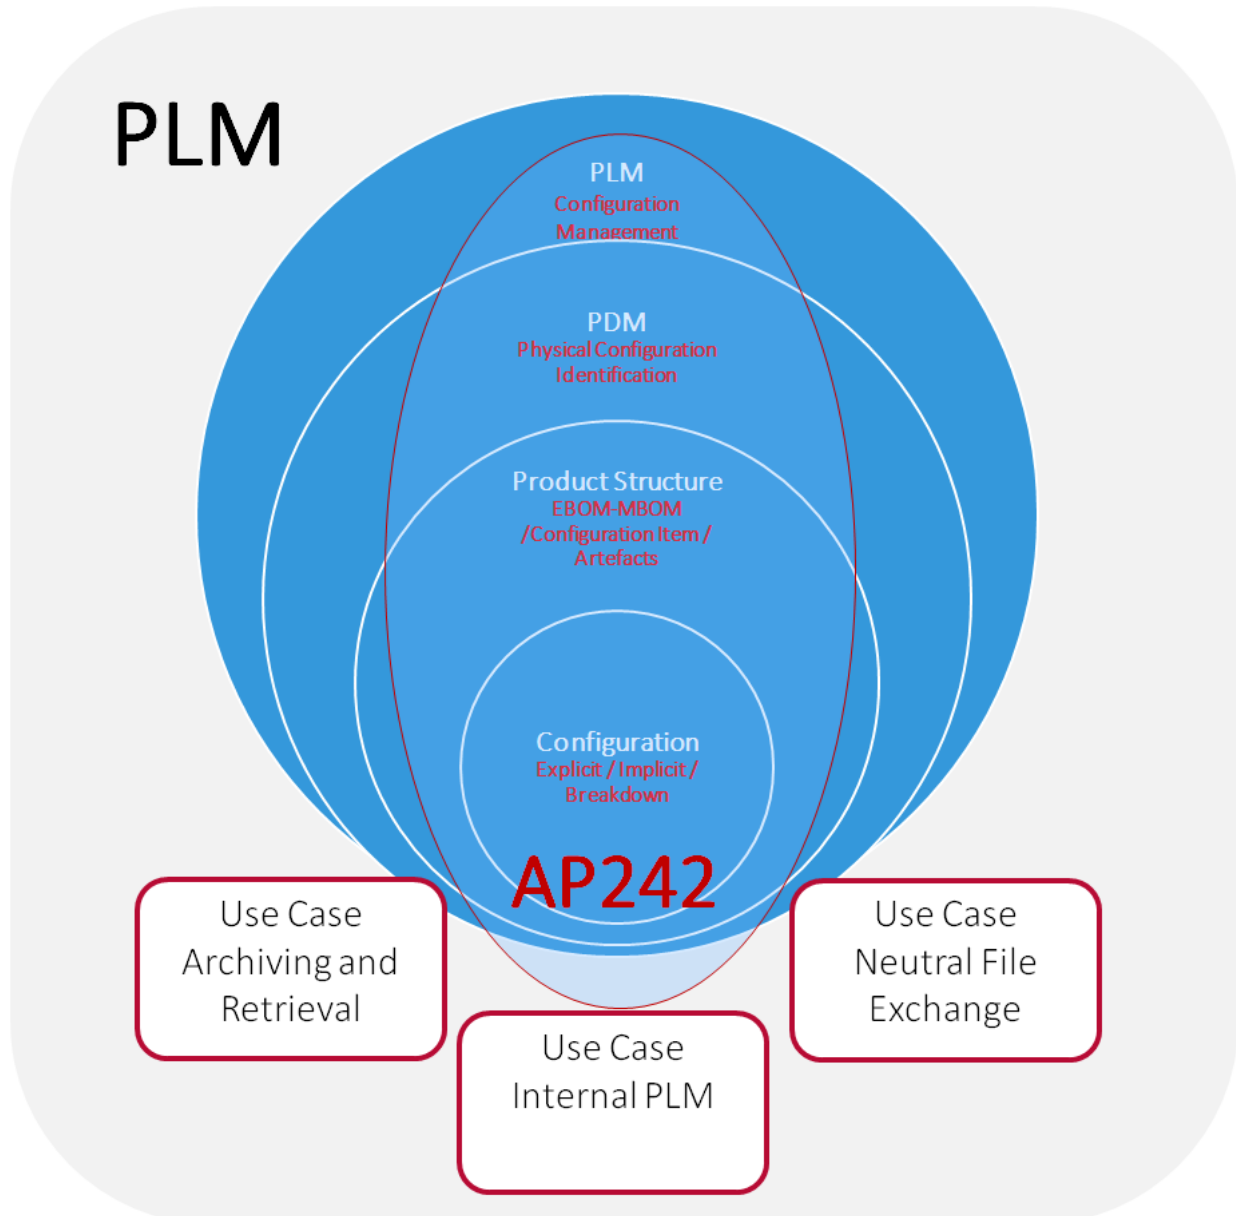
PLM

PLM
Configuration
Management

PDM
Physical Configuration
Identification

Product Structure
EBOM-MBOM
/Configuration Item /
Artefacts

Configuration
Explicit / Implicit /
Breakdown

AP242

Use Case
Archiving and
Retrieval

Use Case
Internal PLM

Use Case
Neutral File
Exchange